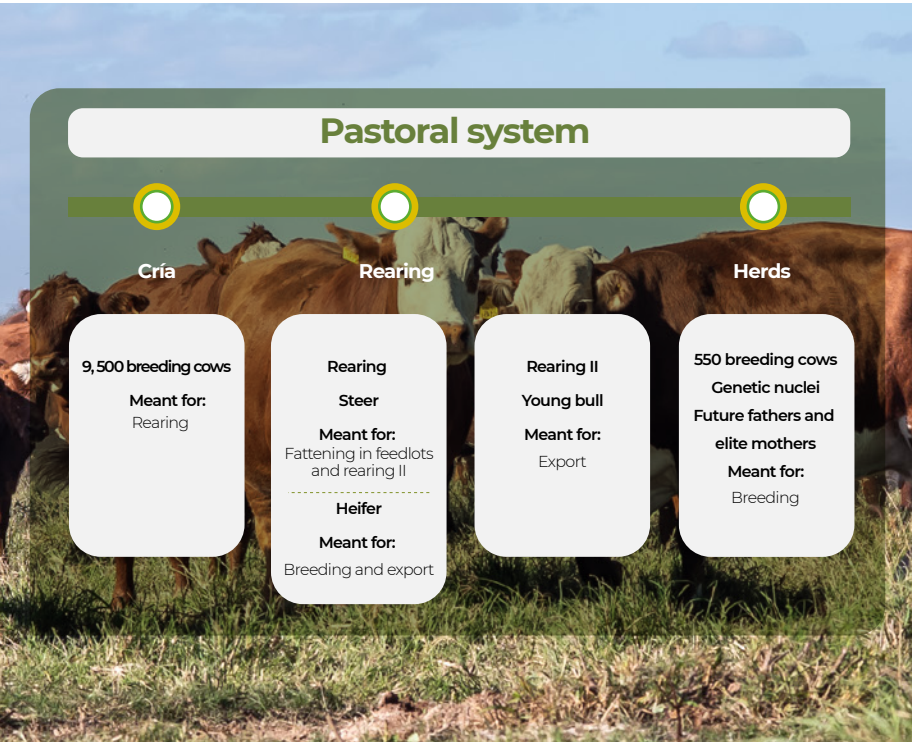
Pastoral system

Cría

Rearing

Herds

9, 500 breeding cows

Meant for:
Rearing

Rearing

Steer

Meant for:
Fattening in feedlots and rearing II

Heifer

Meant for:
Breeding and export

Rearing II

Young bull

Meant for:
Export

550 breeding cows

Genetic nuclei

Future fathers and elite mothers

Meant for:
Breeding